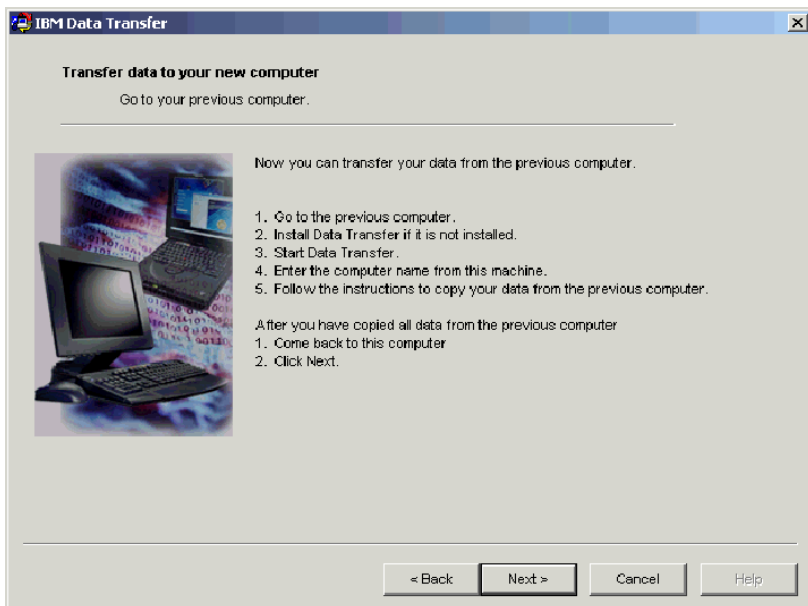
IBM Data Transfer

Transfer data to your new computer

Go to your previous computer.

Now you can transfer your data from the previous computer.

1. Go to the previous computer.
2. Install Data Transfer if it is not installed.
3. Start Data Transfer.
4. Enter the computer name from this machine.
5. Follow the instructions to copy your data from the previous computer.

After you have copied all data from the previous computer
1. Come back to this computer
2. Click Next.

< Back | Next > | Cancel | Help